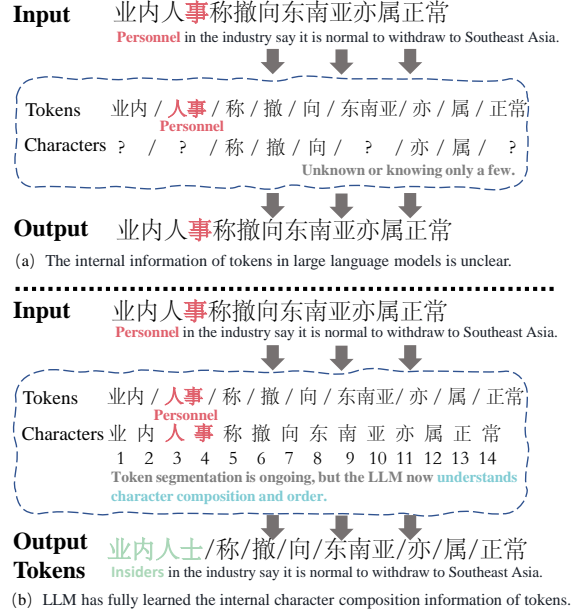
Input 业内人事称撤向东南亚亦属正常
Personnel in the industry say it is normal to withdraw to Southeast Asia.

Tokens 业内 / 人事 / 称 / 撤 / 向 / 东南亚 / 亦 / 属 / 正常
Personnel
Characters ? / ? / 称 / 撤 / 向 / ? / 亦 / 属 / ?
Unknown or knowing only a few.

Output 业内人事称撤向东南亚亦属正常
(a) The internal information of tokens in large language models is unclear.

Input 业内人事称撤向东南亚亦属正常
Personnel in the industry say it is normal to withdraw to Southeast Asia.

Tokens 业内 / 人事 / 称 / 撤 / 向 / 东南亚 / 亦 / 属 / 正常
Personnel
Characters 业 内 人 事 称 撤 向 东 南 亚 亦 属 正 常
1 2 3 4 5 6 7 8 9 10 11 12 13 14
Token segmentation is ongoing, but the LLM now understands character composition and order.

Output Tokens 业内人士/称/撤/向/东南亚/亦/属/正常
Insiders in the industry say it is normal to withdraw to Southeast Asia.
(b) LLM has fully learned the internal character composition information of tokens.